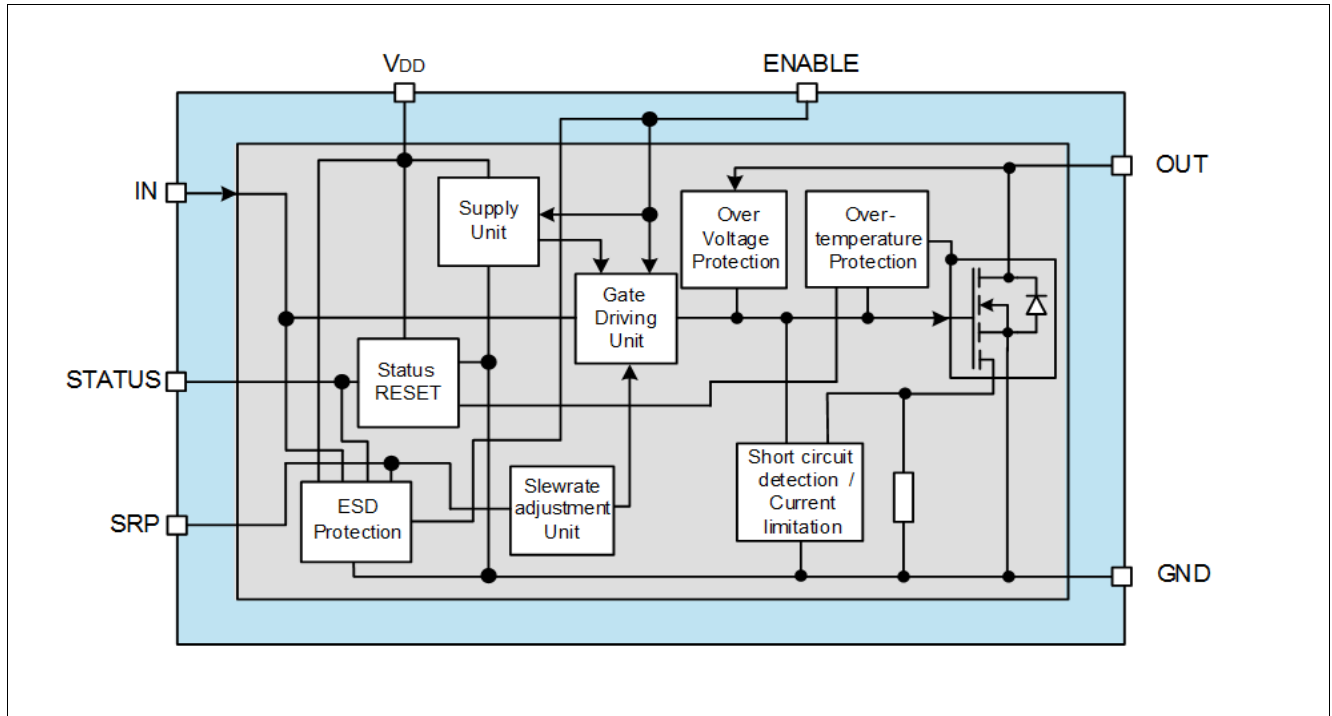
$V_{DD}$
ENABLE
IN
OUT
Supply Unit
Over Voltage Protection
Over-temperature Protection
Gate Driving Unit
STATUS
Status RESET
SRP
ESD Protection
Slewrate adjustment Unit
Short circuit detection / Current limitation
GND